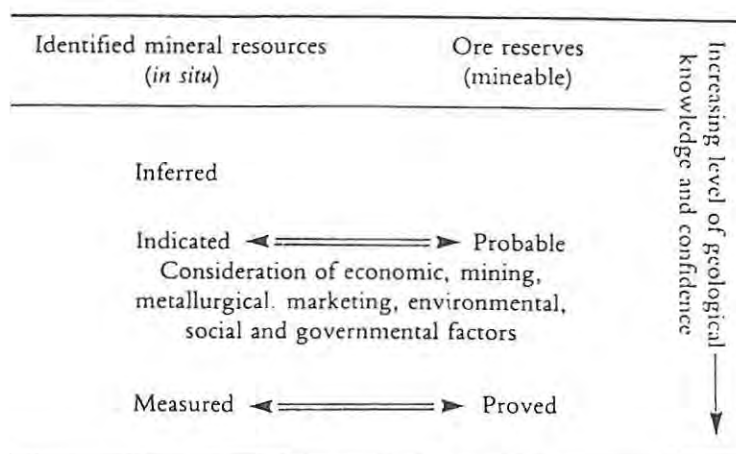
Identified mineral resources (*in situ*)

Ore reserves (mineable)

Increasing level of geological knowledge and confidence

Inferred

Indicated ⟷ Probable

Consideration of economic, mining, metallurgical. marketing, environmental, social and governmental factors

Measured ⟷ Proved